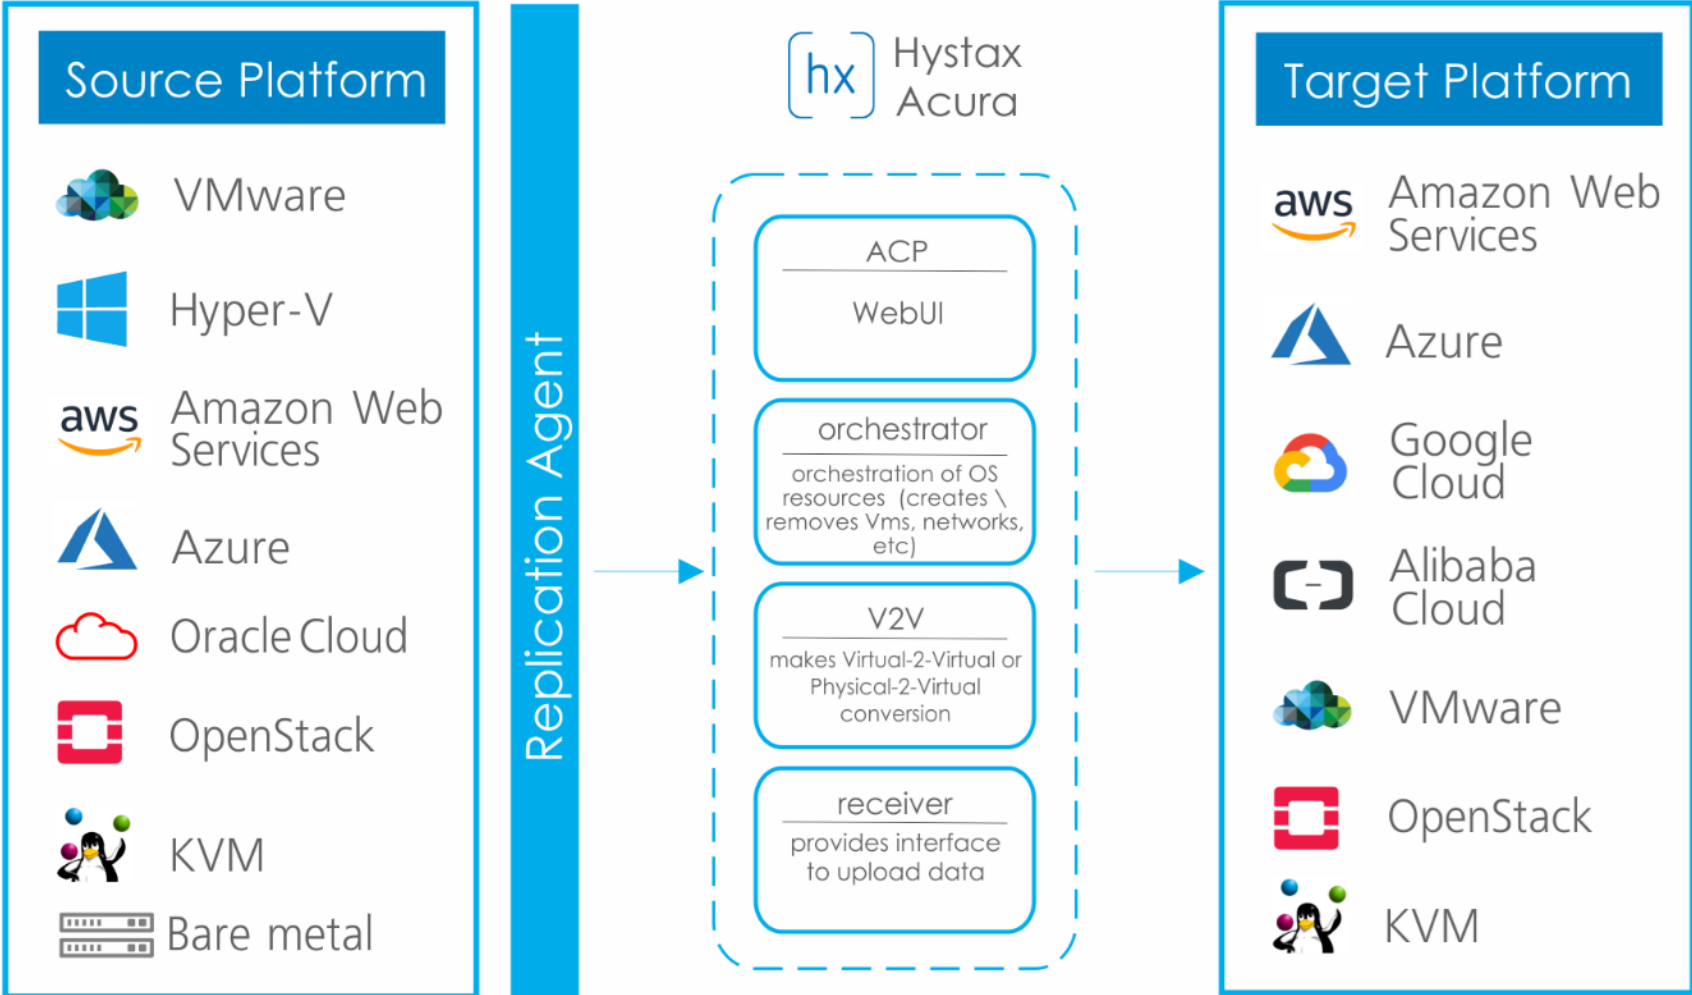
Source Platform

VMware

Hyper-V

aws Amazon Web Services

Azure

Oracle Cloud

OpenStack

KVM

Bare metal

Replication Agent

hx Hystax Acura

ACP

WebUI

orchestrator

orchestration of OS resources (creates \ removes Vms, networks, etc)

V2V

makes Virtual-2-Virtual or Physical-2-Virtual conversion

receiver

provides interface to upload data

Target Platform

aws Amazon Web Services

Azure

Google Cloud

Alibaba Cloud

VMware

OpenStack

KVM